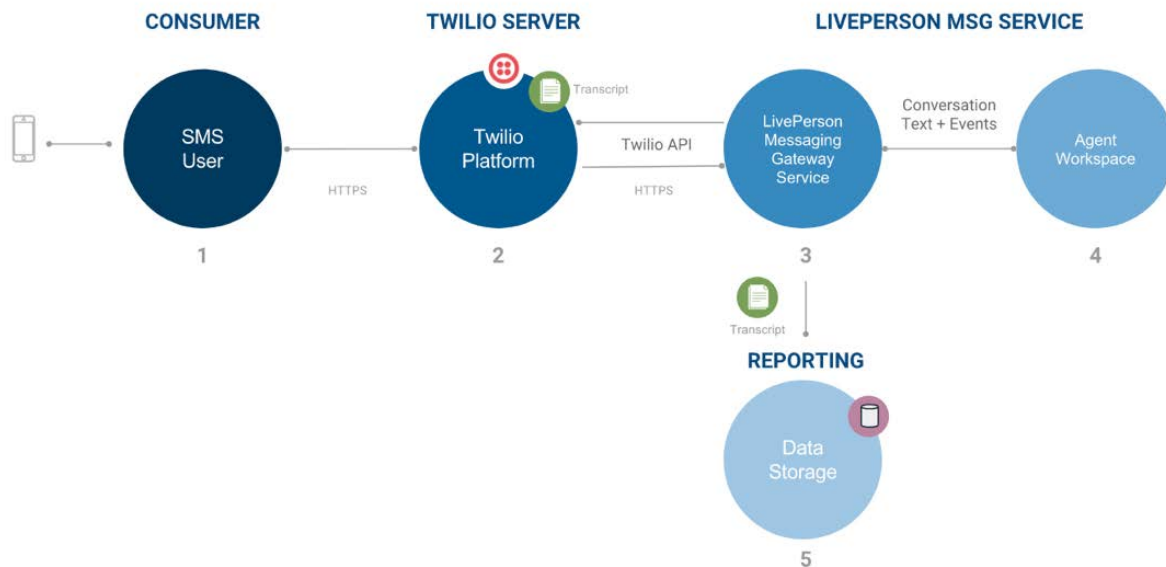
CONSUMER

TWILIO SERVER

LIVEPERSON MSG SERVICE

SMS User

HTTPS

1

Transcript

Twilio Platform

Twilio API

HTTPS

2

LivePerson Messaging Gateway Service

3

Conversation Text + Events

Agent Workspace

4

Transcript

REPORTING

Data Storage

5